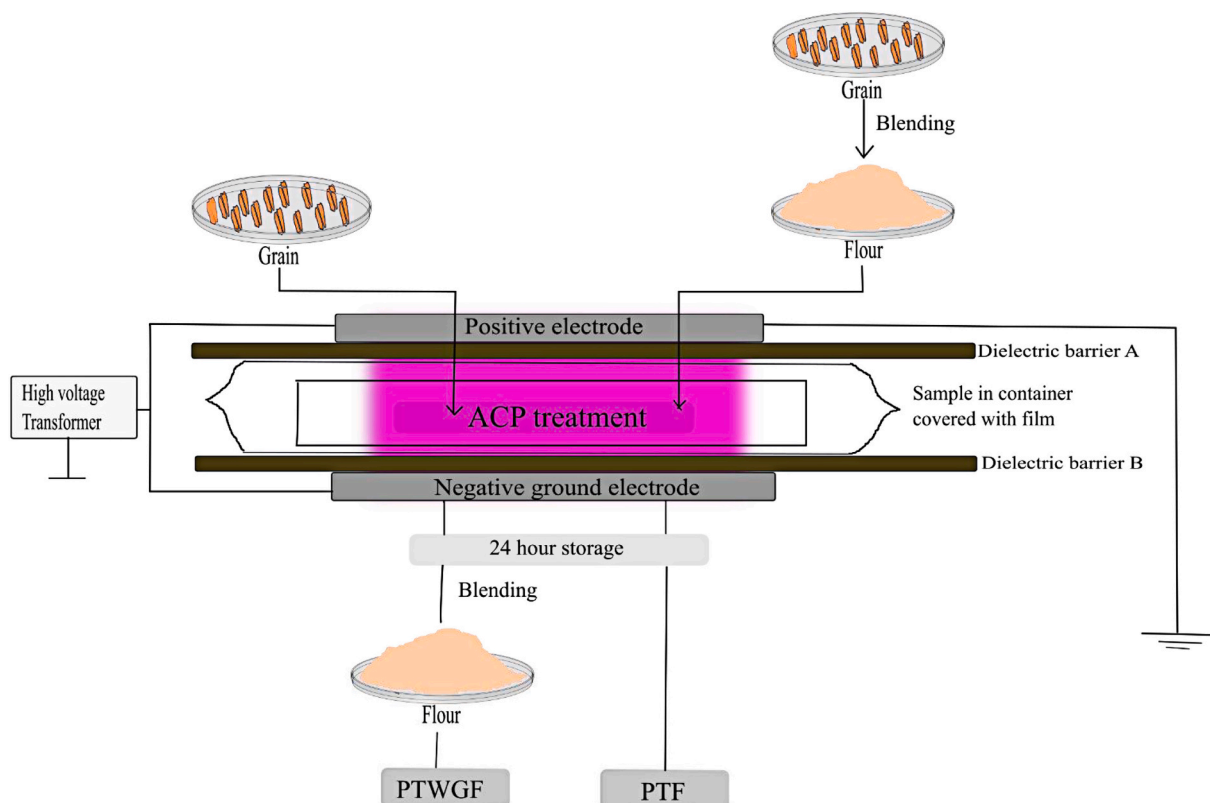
Grain

Blending

Grain

Flour

Positive electrode

Dielectric barrier A

High voltage Transformer

ACP treatment

Sample in container covered with film

Dielectric barrier B

Negative ground electrode

24 hour storage

Blending

Flour

PTWGF

PTF